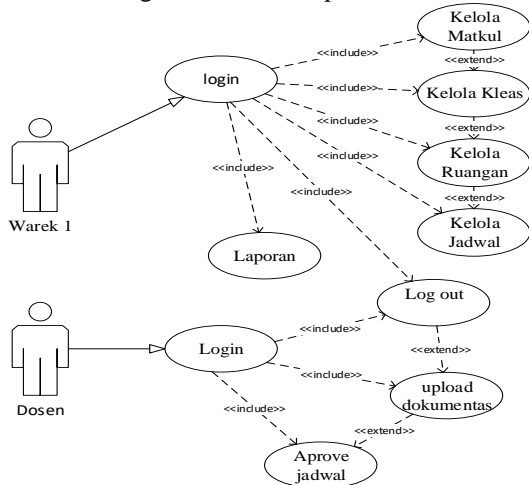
Kelola Matkul

<<include>>

login

<<extend>>

<<include>>

Kelola Kleas

<<include>>

<<extend>>

<<include>>

Kelola Ruangan

<<include>>

<<include>>

<<extend>>

Kelola Jadwal

Warek 1

Laporan

Log out

<<include>>

<<extend>>

Dosen

Login

<<include>>

upload dokumentas

<<include>>

<<extend>>

Aprove jadwal